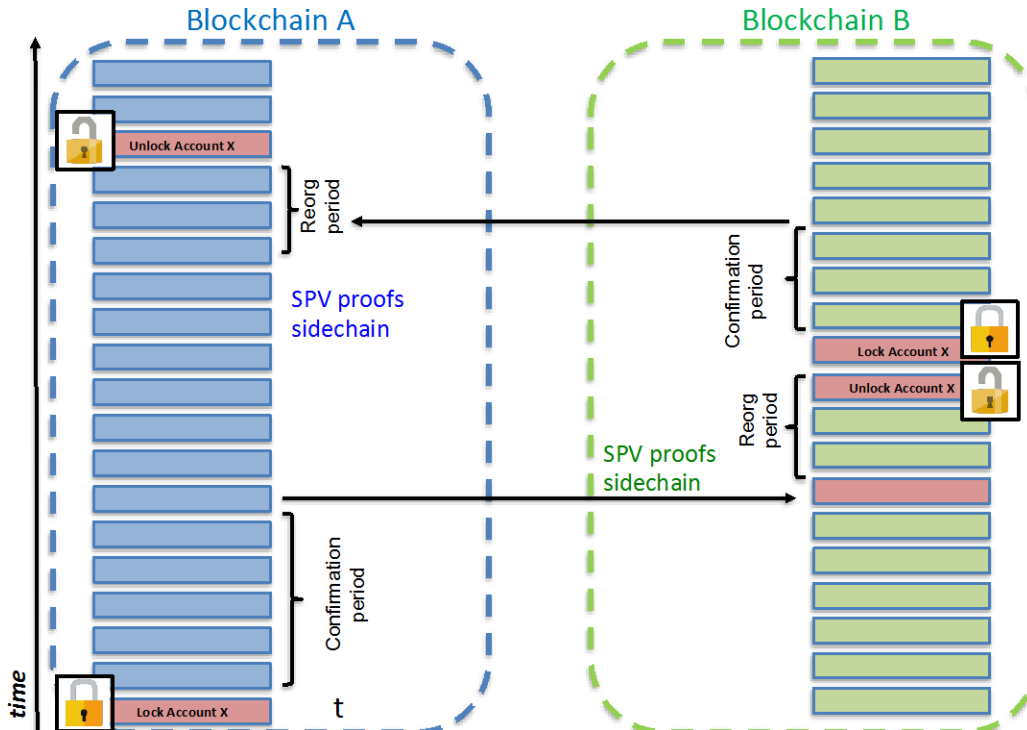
Blockchain A

Blockchain B

Unlock Account X

Reorg period

SPV proofs sidechain

Confirmation period

Lock Account X

Unlock Account X

Reorg period

SPV proofs sidechain

Confirmation period

time

Lock Account X

t